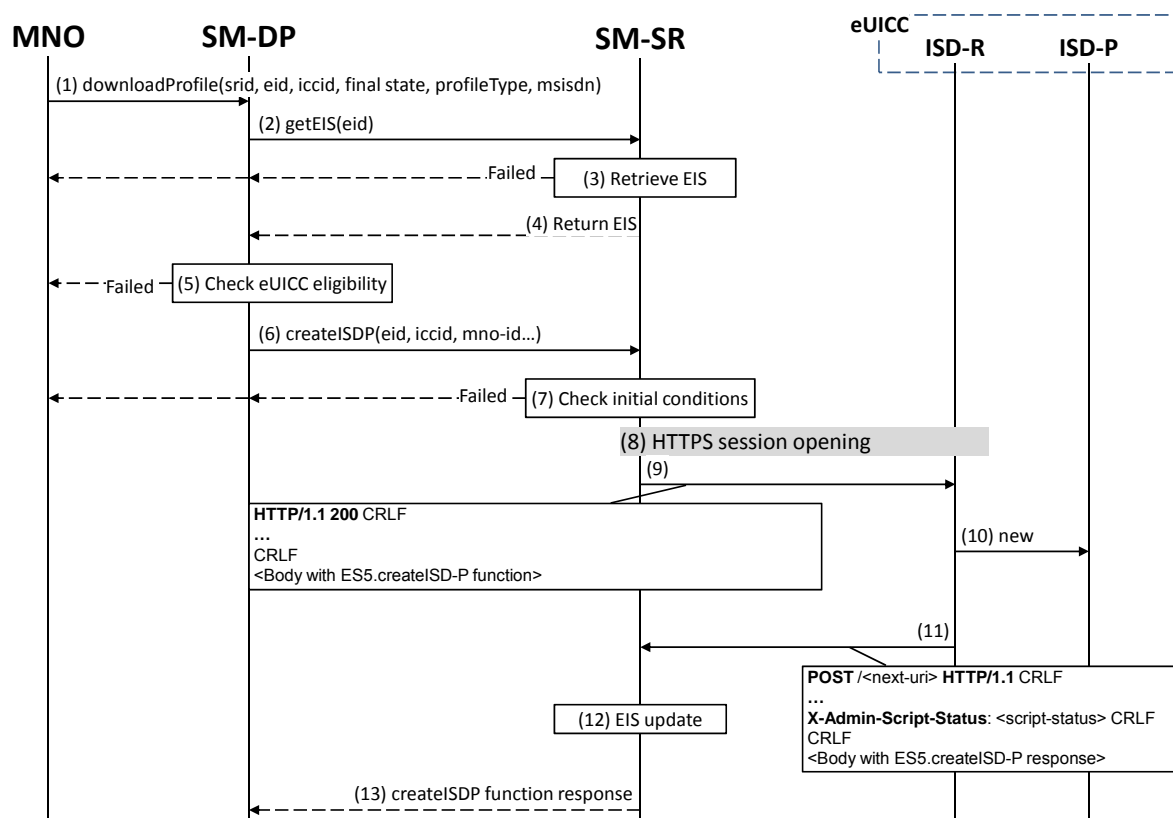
MNO SM-DP SM-SR eUICC ISD-R ISD-P

(1) downloadProfile(srid, eid, iccid, final state, profileType, msisdn)

(2) getEIS(eid)

Failed

(3) Retrieve EIS

(4) Return EIS

Failed

(5) Check eUICC eligibility

(6) createISDP(eid, iccid, mno-id…)

Failed

(7) Check initial conditions

(8) HTTPS session opening

(9)

HTTP/1.1 200 CRLF
…
CRLF
<Body with ES5.createISD-P function>

(10) new

(11)

POST /<next-uri> HTTP/1.1 CRLF
…
X-Admin-Script-Status: <script-status> CRLF
CRLF
<Body with ES5.createISD-P response>

(12) EIS update

(13) createISDP function response